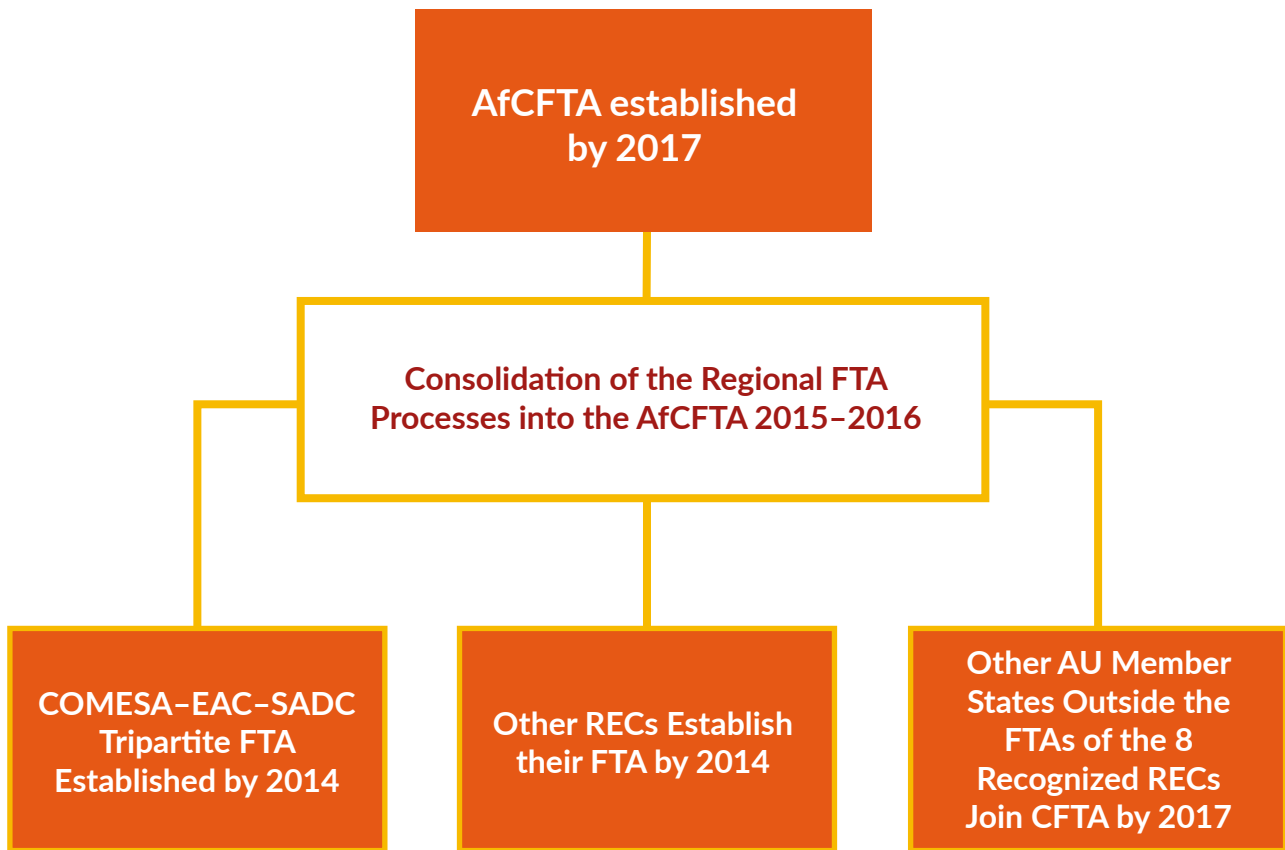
AfCFTA established by 2017

Consolidation of the Regional FTA Processes into the AfCFTA 2015–2016

COMESA–EAC–SADC Tripartite FTA Established by 2014

Other RECs Establish their FTA by 2014

Other AU Member States Outside the FTAs of the 8 Recognized RECs Join CFTA by 2017